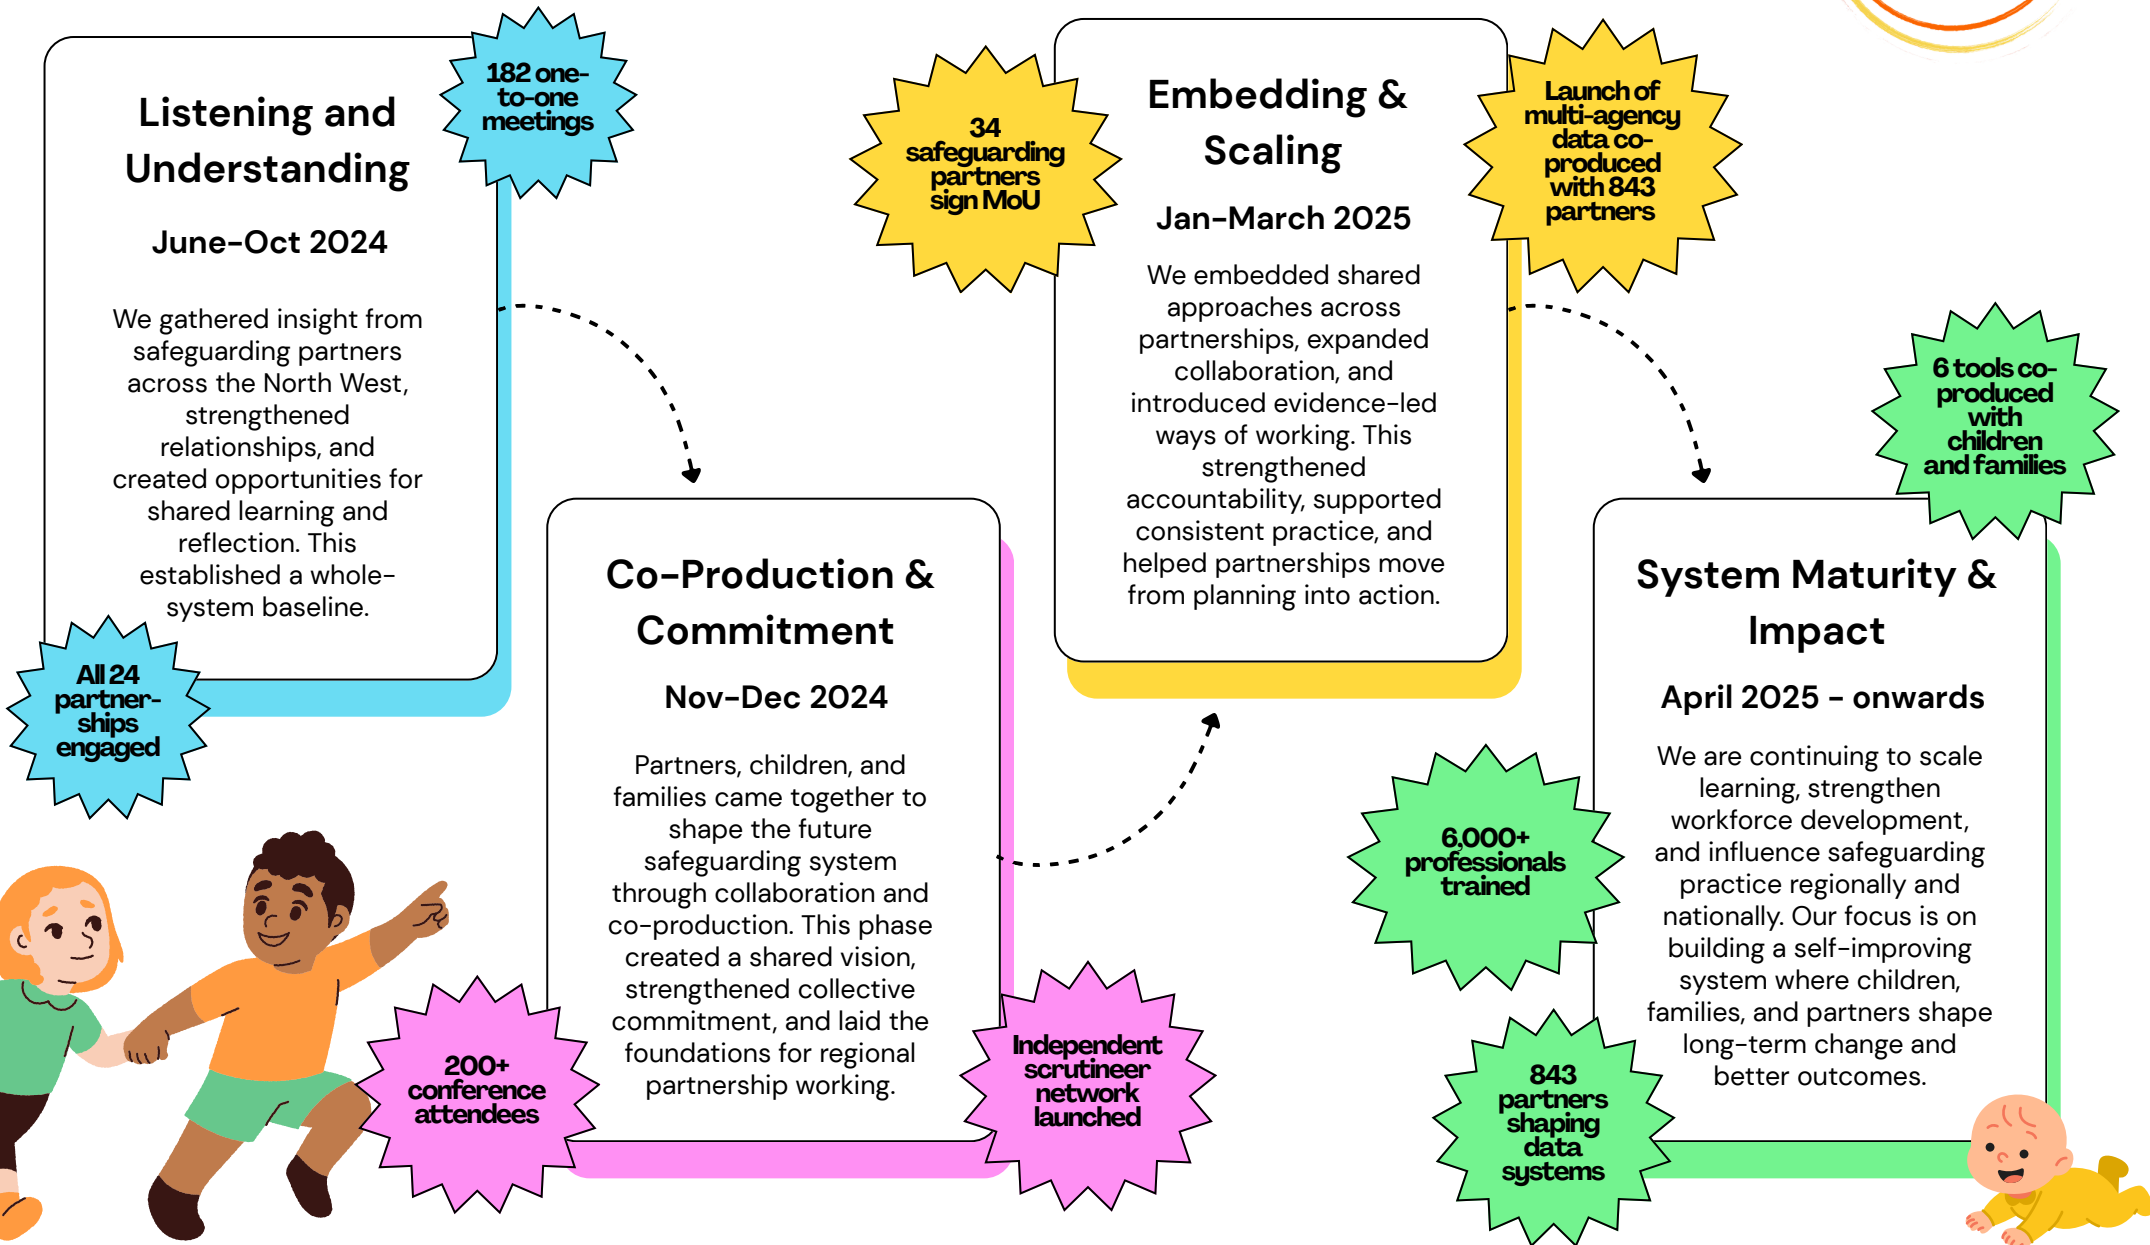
Listening and Understanding

June-Oct 2024

We gathered insight from safeguarding partners across the North West, strengthened relationships, and created opportunities for shared learning and reflection. This established a whole-system baseline.

182 one-to-one meetings

All 24 partner-ships engaged

Co-Production & Commitment

Nov-Dec 2024

Partners, children, and families came together to shape the future safeguarding system through collaboration and co-production. This phase created a shared vision, strengthened collective commitment, and laid the foundations for regional partnership working.

200+ conference attendees

Independent scrutineer network launched

34 safeguarding partners sign MoU

Embedding & Scaling

Jan-March 2025

We embedded shared approaches across partnerships, expanded collaboration, and introduced evidence-led ways of working. This strengthened accountability, supported consistent practice, and helped partnerships move from planning into action.

Launch of multi-agency data co-produced with 843 partners

6 tools co-produced with children and families

System Maturity & Impact

April 2025 - onwards

We are continuing to scale learning, strengthen workforce development, and influence safeguarding practice regionally and nationally. Our focus is on building a self-improving system where children, families, and partners shape long-term change and better outcomes.

6,000+ professionals trained

843 partners shaping data systems